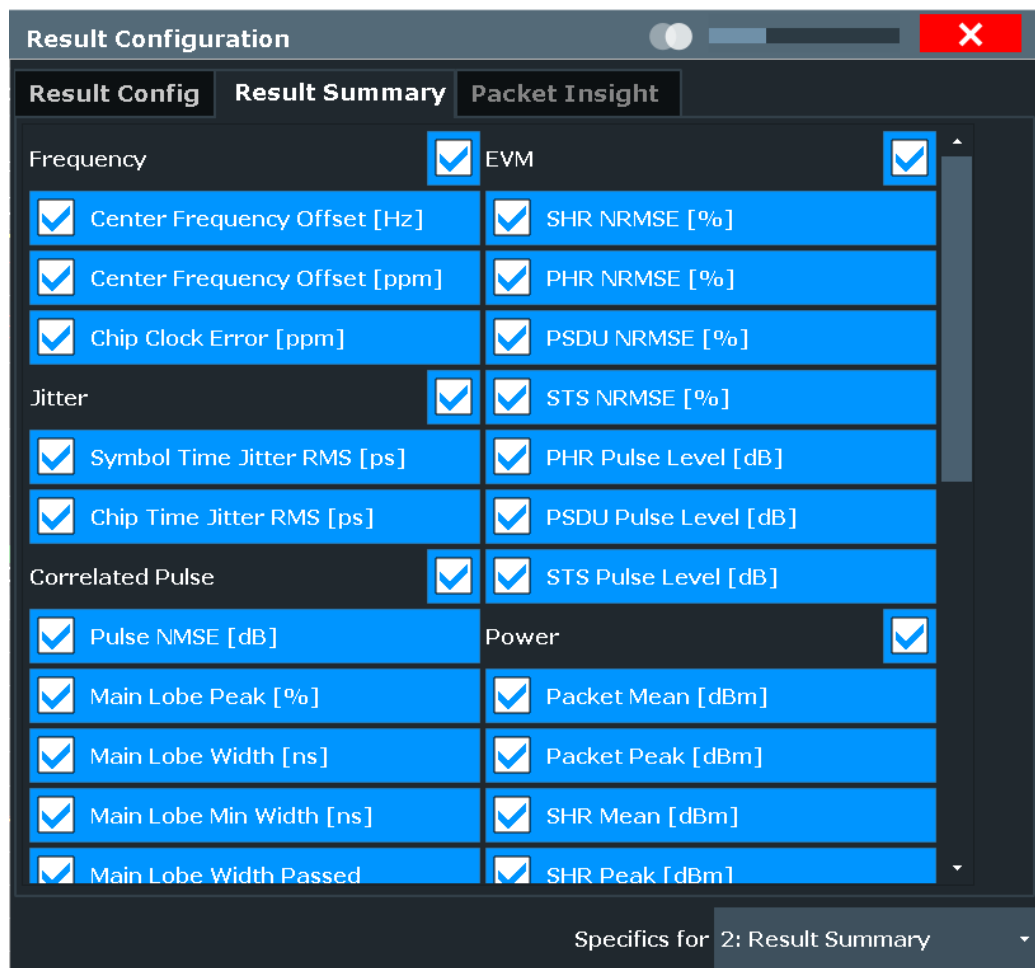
Result Configuration

Result Config | Result Summary | Packet Insight

Frequency

Center Frequency Offset [Hz]

Center Frequency Offset [ppm]

Chip Clock Error [ppm]

Jitter

Symbol Time Jitter RMS [ps]

Chip Time Jitter RMS [ps]

Correlated Pulse

Pulse NMSE [dB]

Main Lobe Peak [%]

Main Lobe Width [ns]

Main Lobe Min Width [ns]

Main Lobe Width Passed

EVM

SHR NRMSE [%]

PHR NRMSE [%]

PSDU NRMSE [%]

STS NRMSE [%]

PHR Pulse Level [dB]

PSDU Pulse Level [dB]

STS Pulse Level [dB]

Power

Packet Mean [dBm]

Packet Peak [dBm]

SHR Mean [dBm]

SHR Peak [dBm]

Specifics for 2: Result Summary